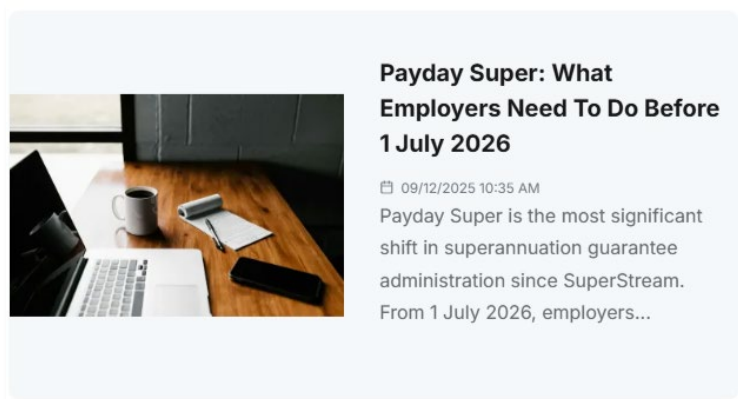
Payday Super: What Employers Need To Do Before 1 July 2026

09/12/2025 10:35 AM

Payday Super is the most significant shift in superannuation guarantee administration since SuperStream. From 1 July 2026, employers...